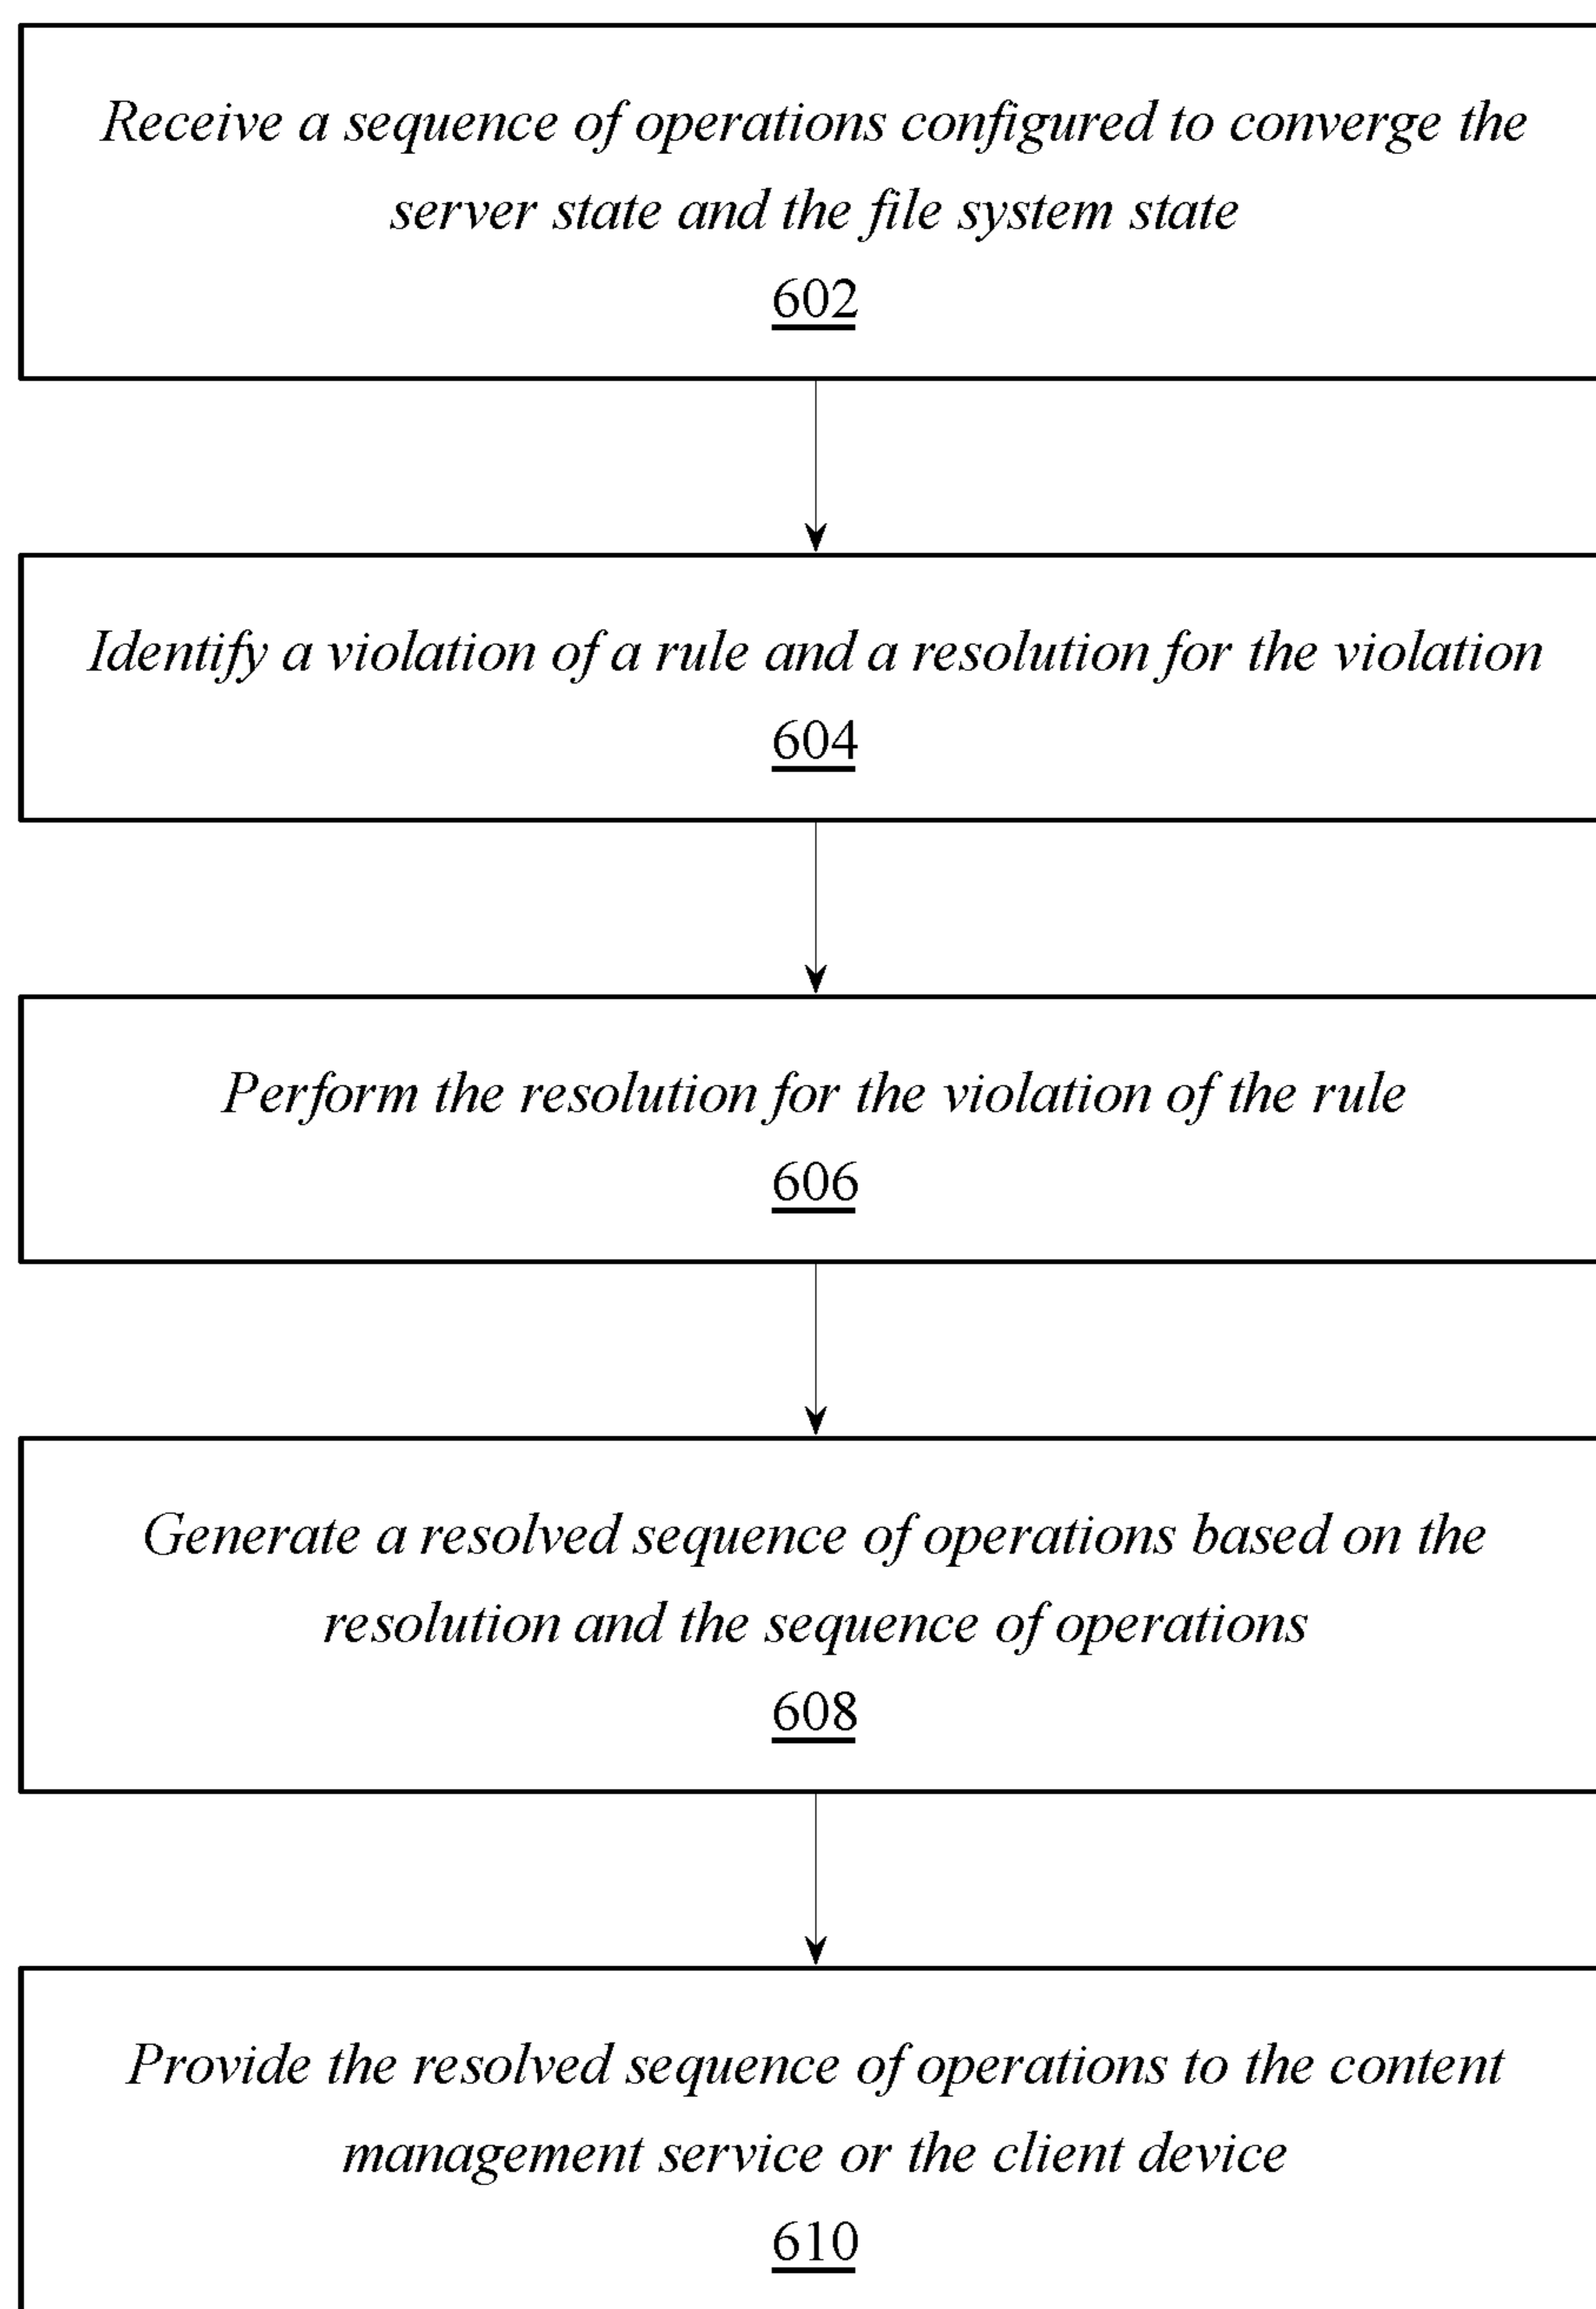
Receive a sequence of operations configured to converge the server state and the file system state

602

Identify a violation of a rule and a resolution for the violation

604

Perform the resolution for the violation of the rule

606

Generate a resolved sequence of operations based on the resolution and the sequence of operations

608

Provide the resolved sequence of operations to the content management service or the client device

610